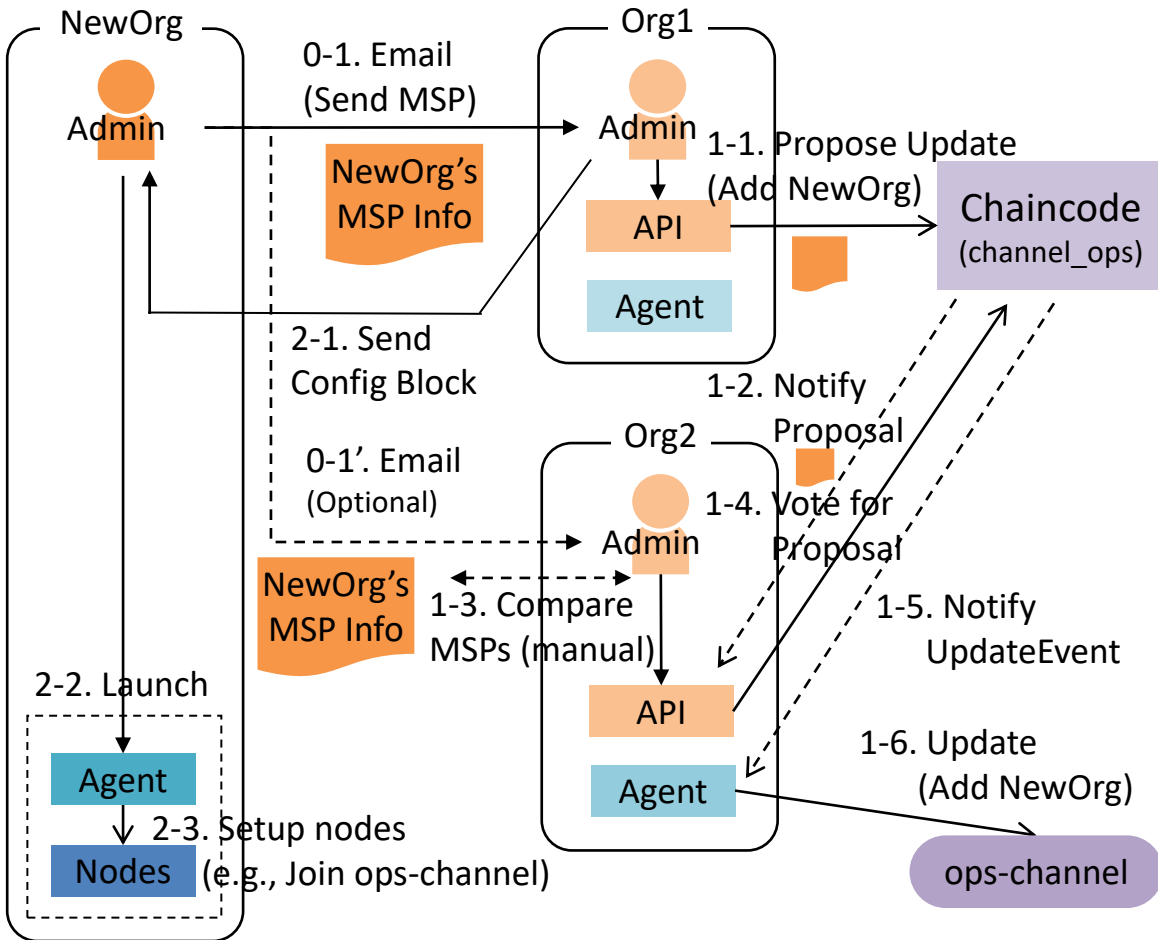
NewOrg

Admin

0-1. Email
(Send MSP)

NewOrg's
MSP Info

Org1

Admin

1-1. Propose Update
(Add NewOrg)

API

Agent

Chaincode
(channel_ops)

2-1. Send
Config Block

1-2. Notify
Proposal

0-1'. Email
(Optional)

Org2

Admin

1-4. Vote for
Proposal

NewOrg's
MSP Info

1-3. Compare
MSPs (manual)

1-5. Notify
UpdateEvent

2-2. Launch

API

Agent

Agent

1-6. Update
(Add NewOrg)

2-3. Setup nodes
(e.g., Join ops-channel)

Nodes

ops-channel